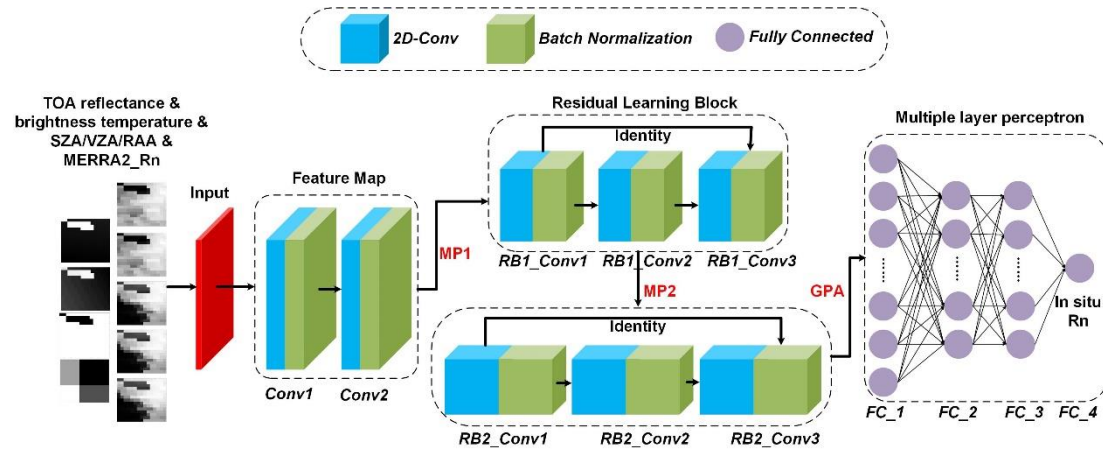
2D-Conv Batch Normalization Fully Connected

TOA reflectance & brightness temperature & SZA/VZA/RAA & MERRA2_Rn

Input

Feature Map

Conv1 Conv2

MP1

Residual Learning Block

Identity

RB1_Conv1 RB1_Conv2 RB1_Conv3

MP2

Identity

RB2_Conv1 RB2_Conv2 RB2_Conv3

GPA

Multiple layer perceptron

In situ Rn

FC_1 FC_2 FC_3 FC_4